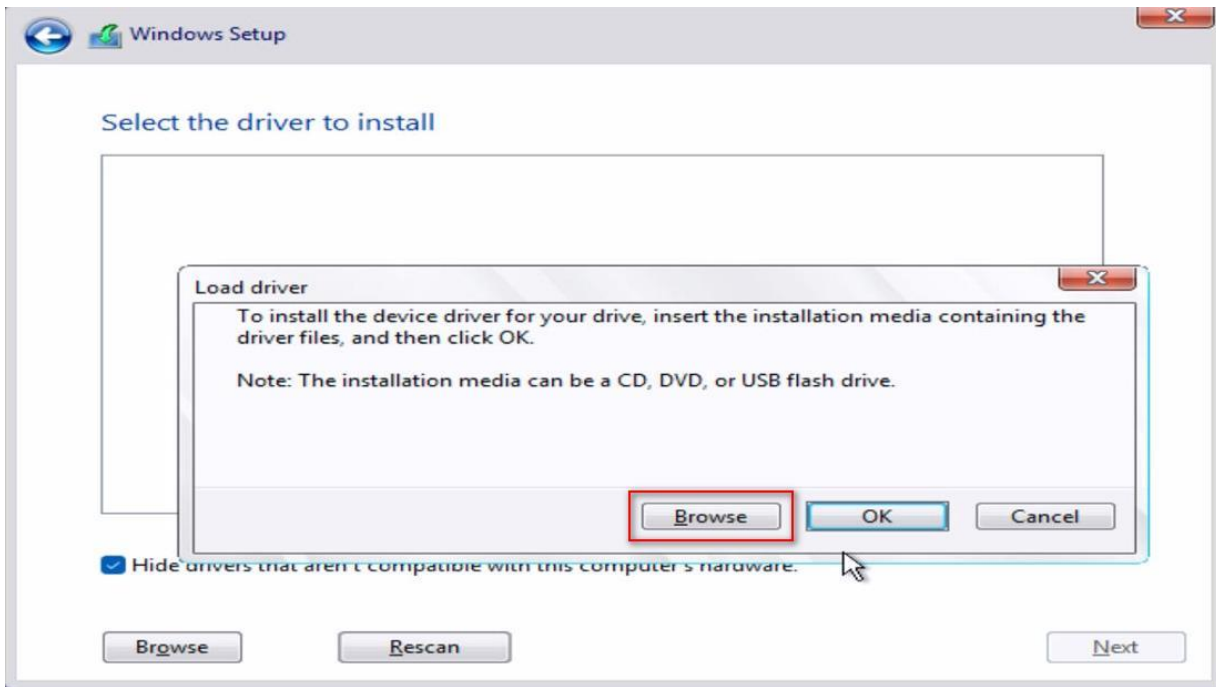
Windows Setup

Select the driver to install

Load driver

To install the device driver for your drive, insert the installation media containing the driver files, and then click OK.

Note: The installation media can be a CD, DVD, or USB flash drive.

Browse OK Cancel

Hide drivers that aren't compatible with this computer's hardware.

Browse Rescan Next